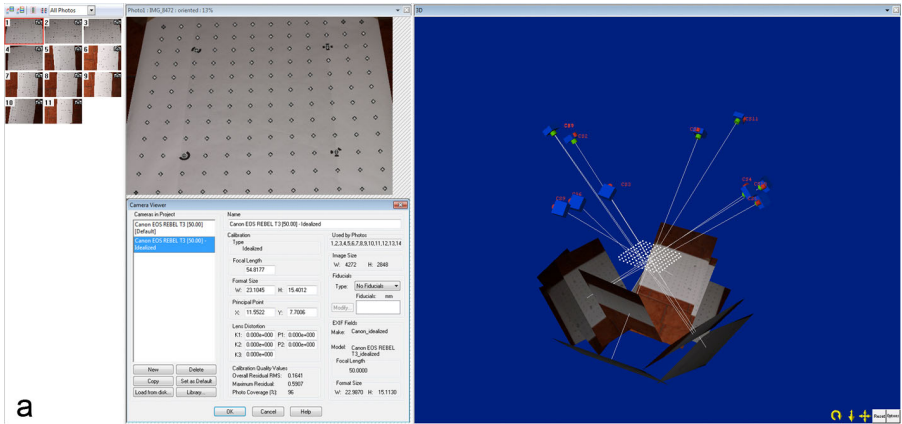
All Photos

1 2 3 4 5 6 7 8 9 10 11

Photo1 : IMG_8472 : oriented : 13%

3D

Camera Viewer

Cameras in Project

Canon EOS REBEL T3 [50.00] [Default]

Canon EOS REBEL T3 [50.00] - Idealized

Name

Canon EOS REBEL T3 [50.00] - Idealized

Calibration

Type

Idealized

Focal Length

54.8177

Format Size

W: 23.1045 H: 15.4012

Principal Point

X: 11.5522 Y: 7.7006

Lens Distortion

K1: 0.000e+000 P1: 0.000e+000

K2: 0.000e+000 P2: 0.000e+000

K3: 0.000e+000

Calibration Quality Values

Overall Residual RMS: 0.1641

Maximum Residual: 0.5907

Photo Coverage [%]: 96

Used by Photos

1,2,3,4,5,6,7,8,9,10,11,12,13,14

Image Size

W: 4272 H: 2848

Fiducials

Type: No Fiducials

Fiducials: mm

Modify...

EXIF Fields

Make: Canon_idealized

Model: Canon EOS REBEL T3_idealized

Focal Length:

50.0000

Format Size

W: 22.9870 H: 15.1130

New Delete

Copy Set as Default

Load from disk... Library...

OK Cancel Help

a

Reset Retract